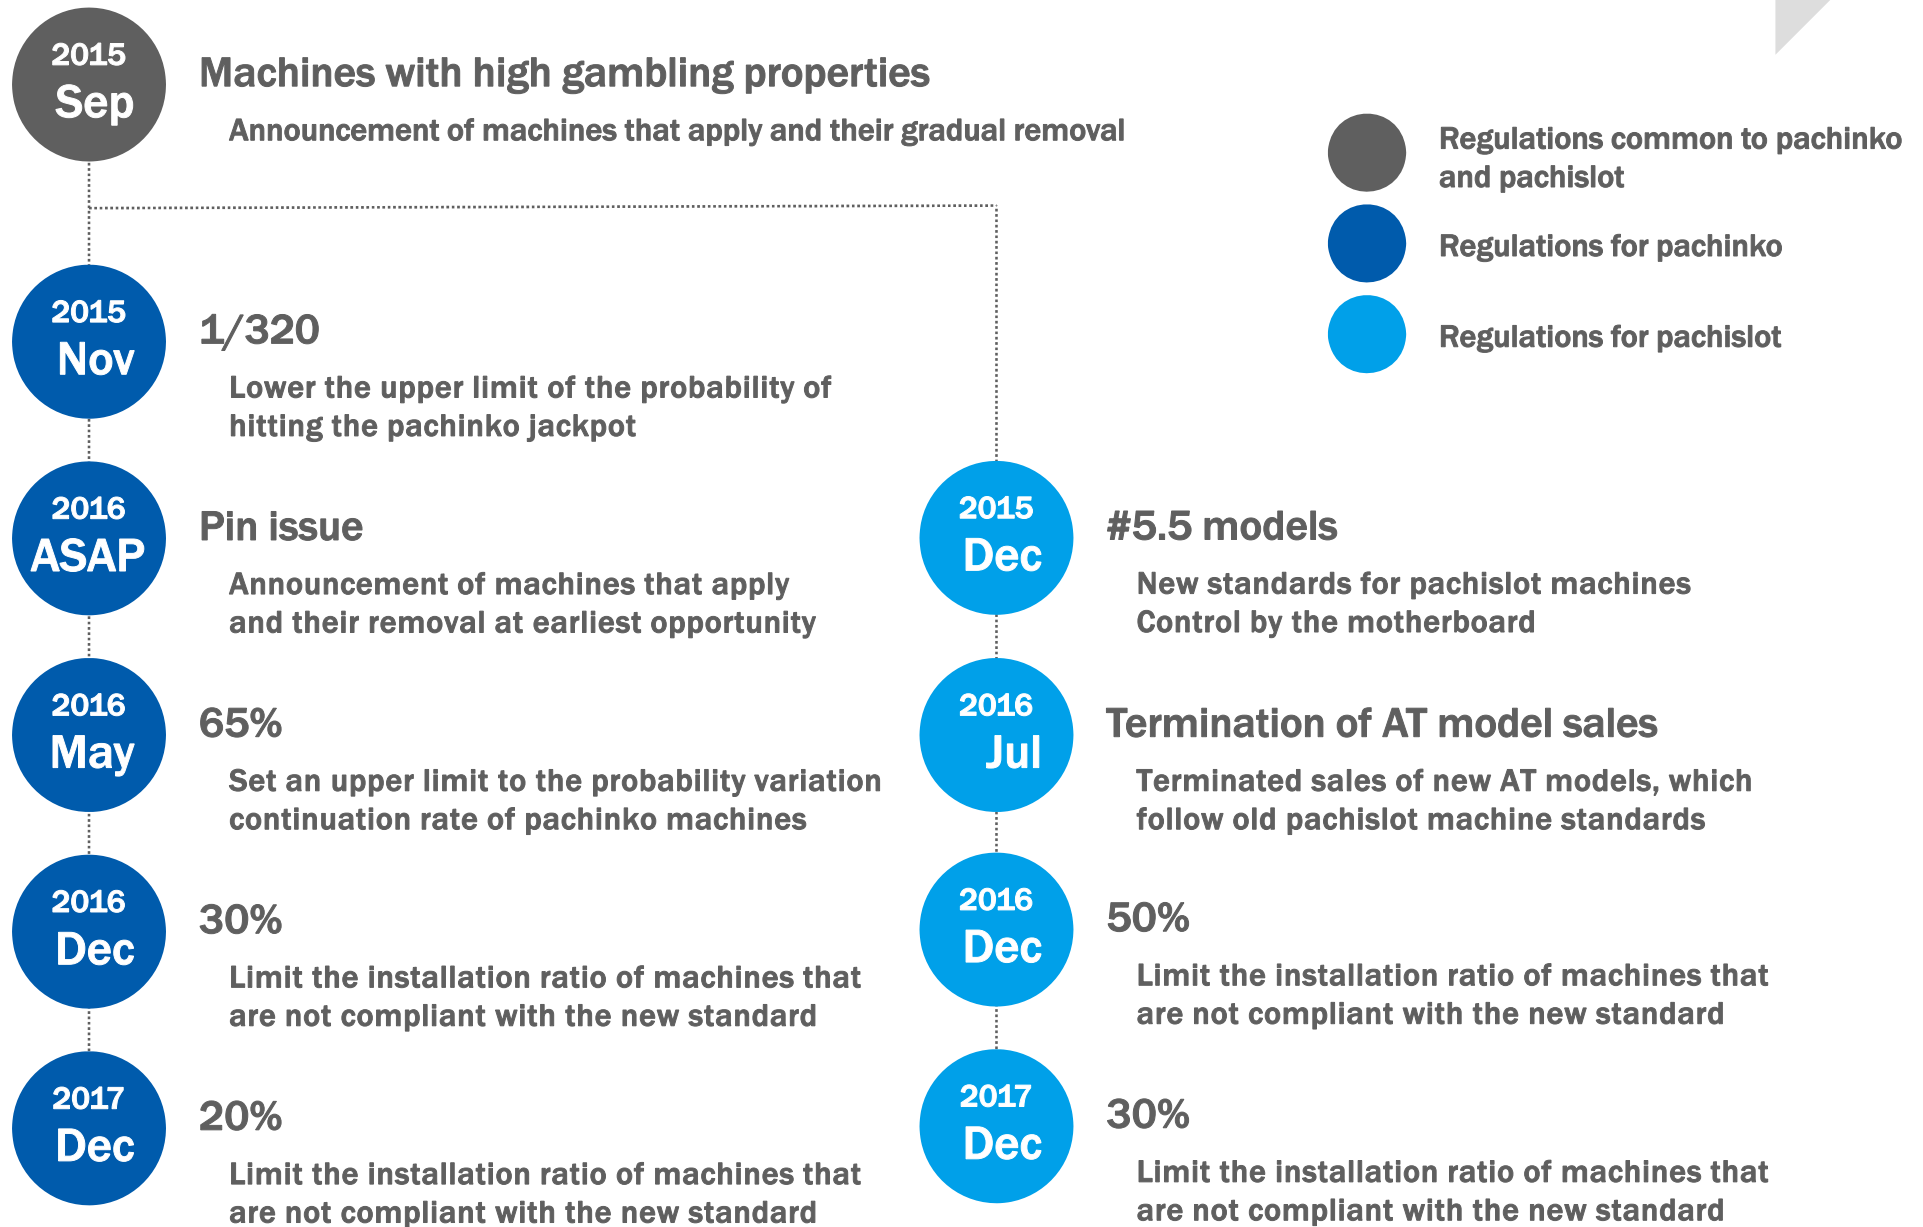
2015 Sep

Machines with high gambling properties

Announcement of machines that apply and their gradual removal

Regulations common to pachinko and pachislot

Regulations for pachinko

Regulations for pachislot

2015 Nov

1/320

Lower the upper limit of the probability of hitting the pachinko jackpot

2016 ASAP

Pin issue

Announcement of machines that apply and their removal at earliest opportunity

2016 May

65%

Set an upper limit to the probability variation continuation rate of pachinko machines

2016 Dec

30%

Limit the installation ratio of machines that are not compliant with the new standard

2017 Dec

20%

Limit the installation ratio of machines that are not compliant with the new standard

2015 Dec

#5.5 models

New standards for pachislot machines
Control by the motherboard

2016 Jul

Termination of AT model sales

Terminated sales of new AT models, which follow old pachislot machine standards

2016 Dec

50%

Limit the installation ratio of machines that are not compliant with the new standard

2017 Dec

30%

Limit the installation ratio of machines that are not compliant with the new standard